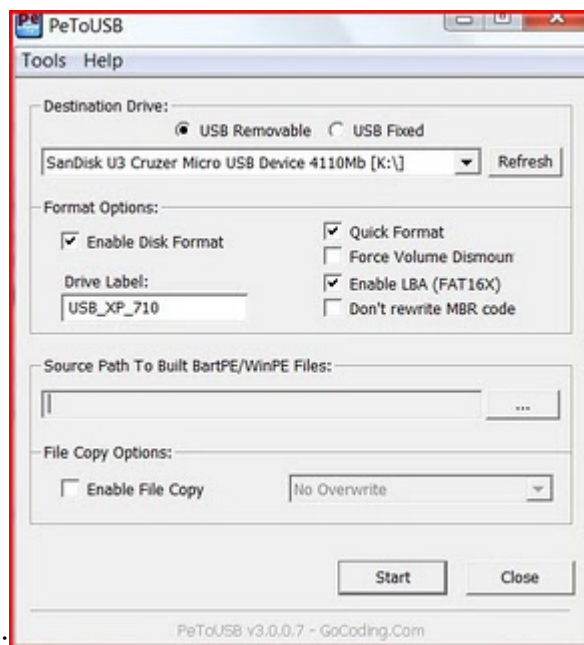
PeToUSB

Tools Help

Destination Drive:

USB Removable USB Fixed

SanDisk U3 Cruzer Micro USB Device 4110Mb [K:\]

Refresh

Format Options:

Enable Disk Format

Quick Format

Force Volume Dismoun

Drive Label:

USB_XP_710

Enable LBA (FAT16X)

Don't rewrite MBR code

Source Path To Built BartPE/WinPE Files:

...

File Copy Options:

Enable File Copy

No Overwrite

Start

Close

PeToUSB v3.0.0.7 - GoCoding.Com